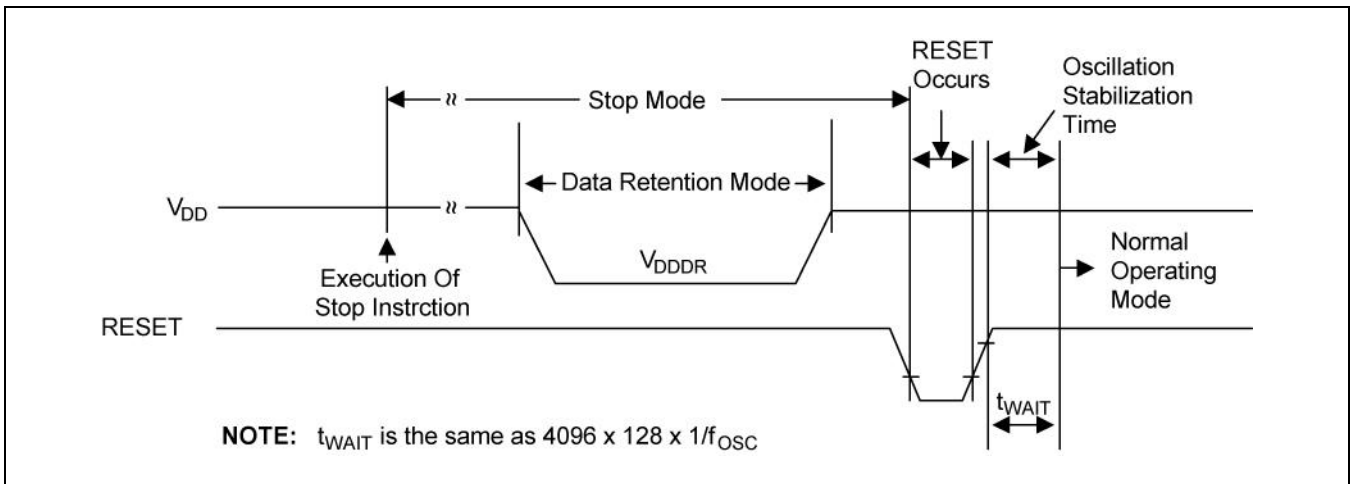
Stop Mode

RESET Occurs

Oscillation Stabilization Time

Data Retention Mode

$V_{DD}$

$V_{DDDR}$

Execution Of Stop Instrction

Normal Operating Mode

RESET

$t_{WAIT}$

**NOTE:** $t_{WAIT}$ is the same as 4096 x 128 x $1/f_{OSC}$